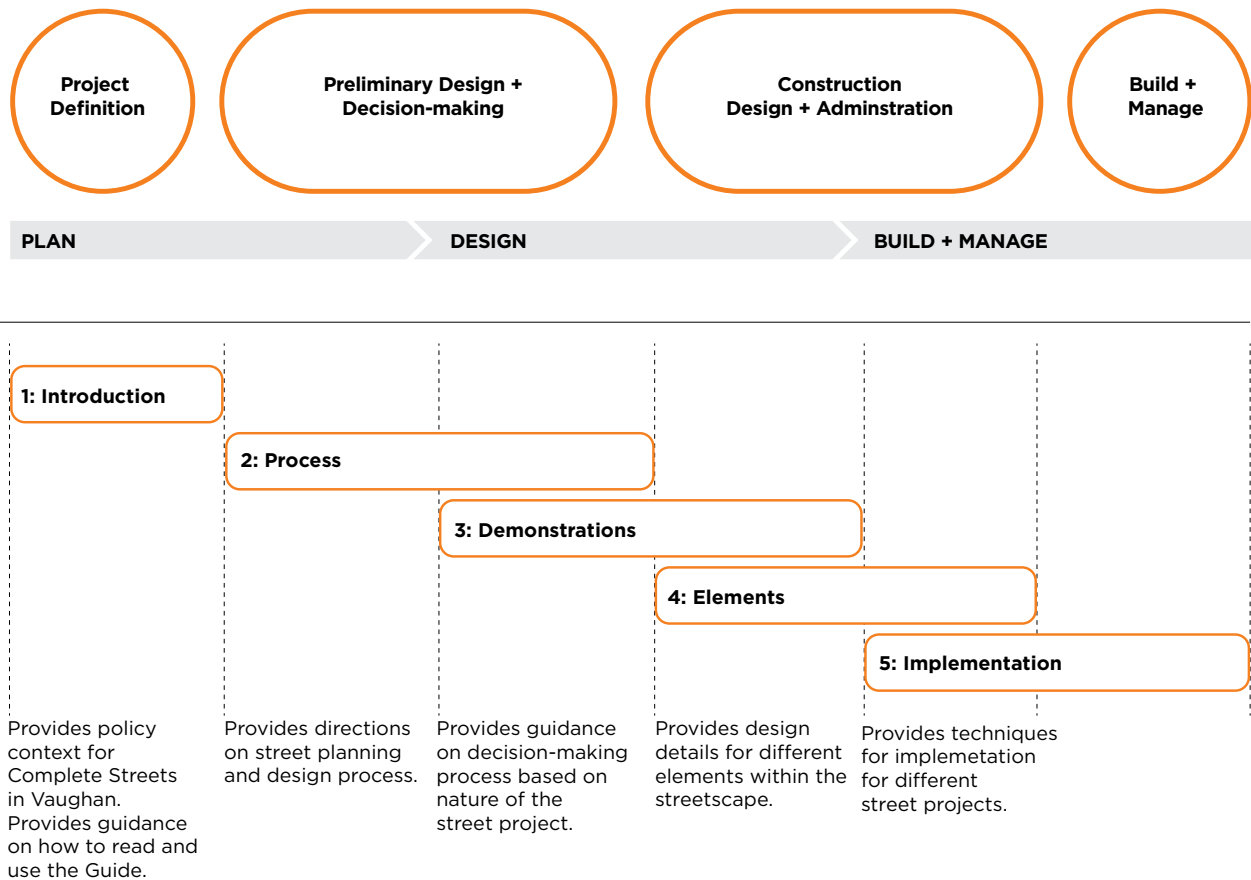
Project Definition

Preliminary Design + Decision-making

Construction Design + Adminstration

Build + Manage

PLAN

DESIGN

BUILD + MANAGE

1: Introduction

2: Process

3: Demonstrations

4: Elements

5: Implementation

Provides policy context for Complete Streets in Vaughan. Provides guidance on how to read and use the Guide.

Provides directions on street planning and design process.

Provides guidance on decision-making process based on nature of the street project.

Provides design details for different elements within the streetscape.

Provides techniques for implemetation for different street projects.